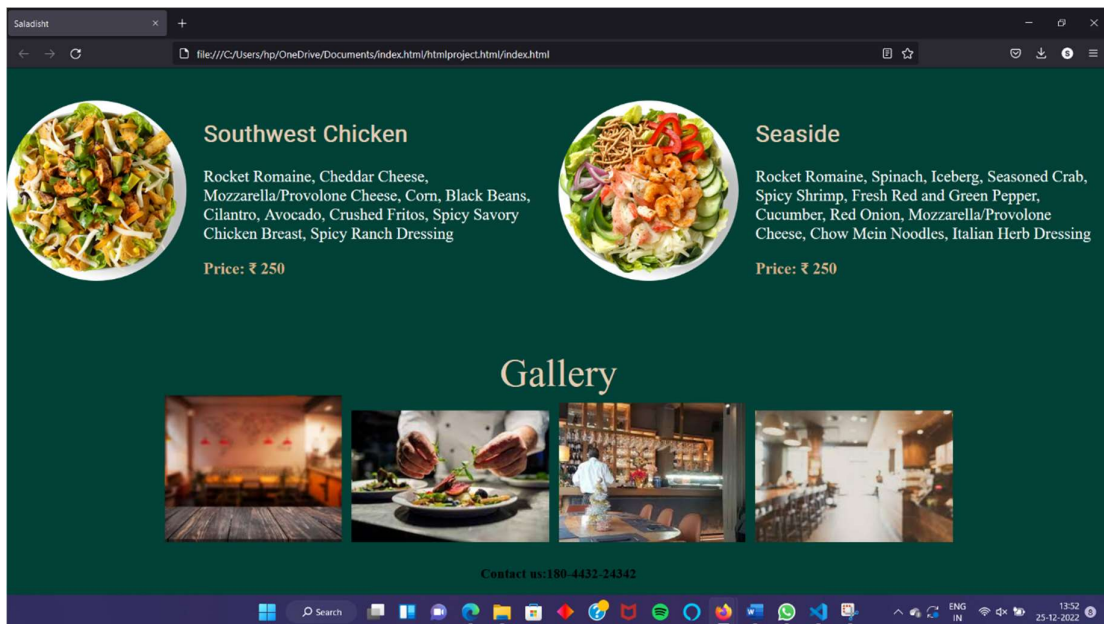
Saladisht

file:///C:/Users/hp/OneDrive/Documents/index.html/htmlproject.html/index.html

Southwest Chicken

Rocket Romaine, Cheddar Cheese, Mozzarella/Provolone Cheese, Corn, Black Beans, Cilantro, Avocado, Crushed Fritos, Spicy Savory Chicken Breast, Spicy Ranch Dressing

Price: ₹ 250

Seaside

Rocket Romaine, Spinach, Iceberg, Seasoned Crab, Spicy Shrimp, Fresh Red and Green Pepper, Cucumber, Red Onion, Mozzarella/Provolone Cheese, Chow Mein Noodles, Italian Herb Dressing

Price: ₹ 250

Gallery

Contact us:180-4432-24342

Search

ENG IN

13:52
25-12-2022